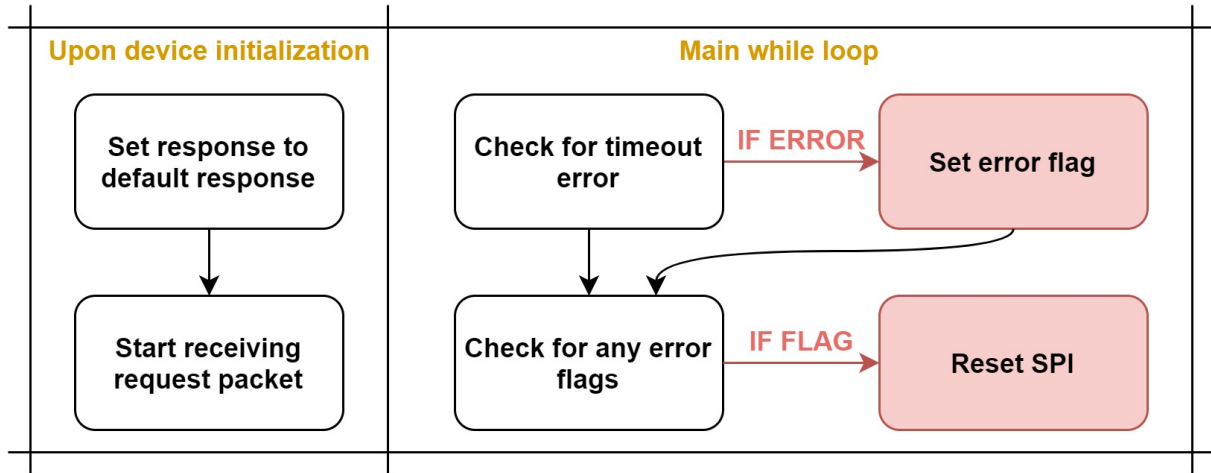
Upon device initialization

Set response to default response

Start receiving request packet

Main while loop

Check for timeout error

IF ERROR

Set error flag

Check for any error flags

IF FLAG

Reset SPI